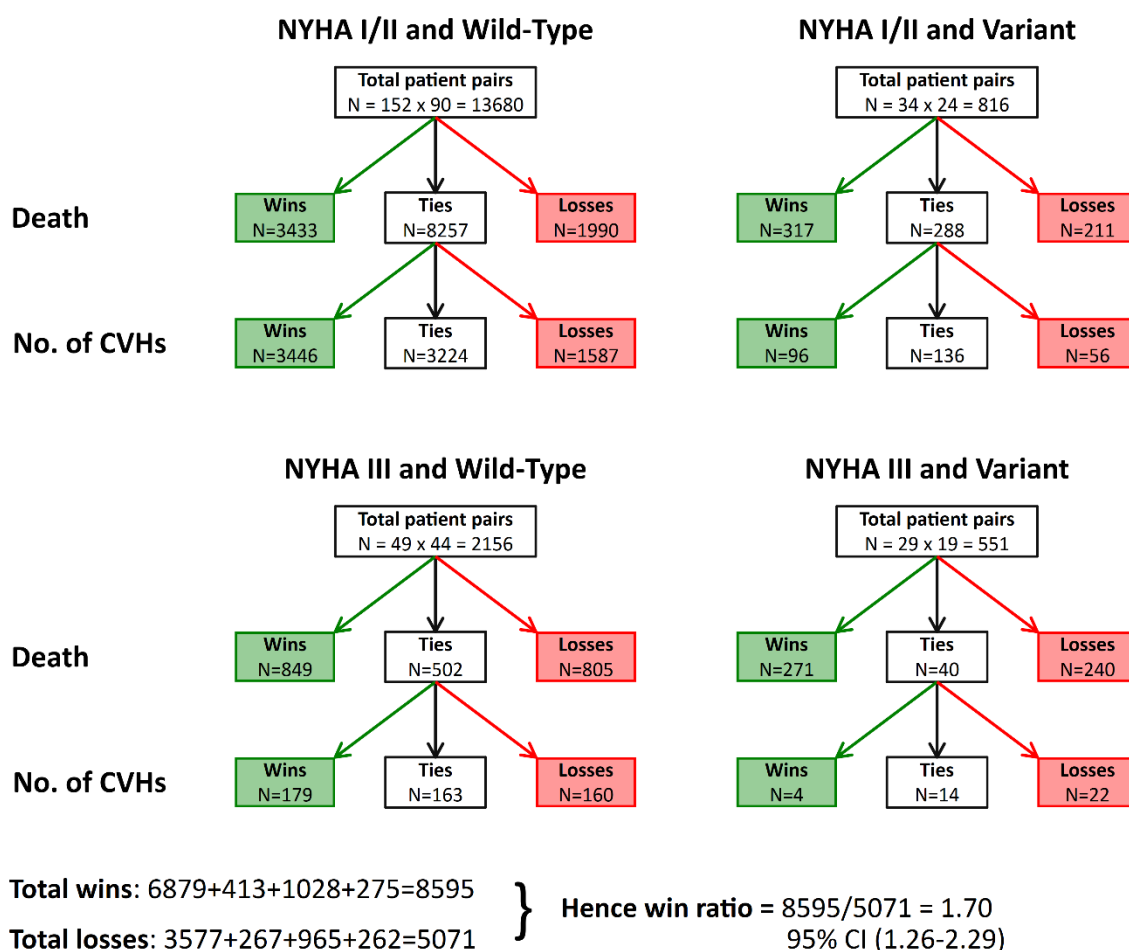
NYHA I/II and Wild-Type

Total patient pairs
N = 152 x 90 = 13680

Death

Wins
N=3433

Ties
N=8257

Losses
N=1990

No. of CVHs

Wins
N=3446

Ties
N=3224

Losses
N=1587

NYHA I/II and Variant

Total patient pairs
N = 34 x 24 = 816

Wins
N=317

Ties
N=288

Losses
N=211

Wins
N=96

Ties
N=136

Losses
N=56

NYHA III and Wild-Type

Total patient pairs
N = 49 x 44 = 2156

Death

Wins
N=849

Ties
N=502

Losses
N=805

No. of CVHs

Wins
N=179

Ties
N=163

Losses
N=160

NYHA III and Variant

Total patient pairs
N = 29 x 19 = 551

Wins
N=271

Ties
N=40

Losses
N=240

Wins
N=4

Ties
N=14

Losses
N=22

Total wins: 6879+413+1028+275=8595

Total losses: 3577+267+965+262=5071

Hence win ratio = 8595/5071 = 1.70
95% CI (1.26-2.29)